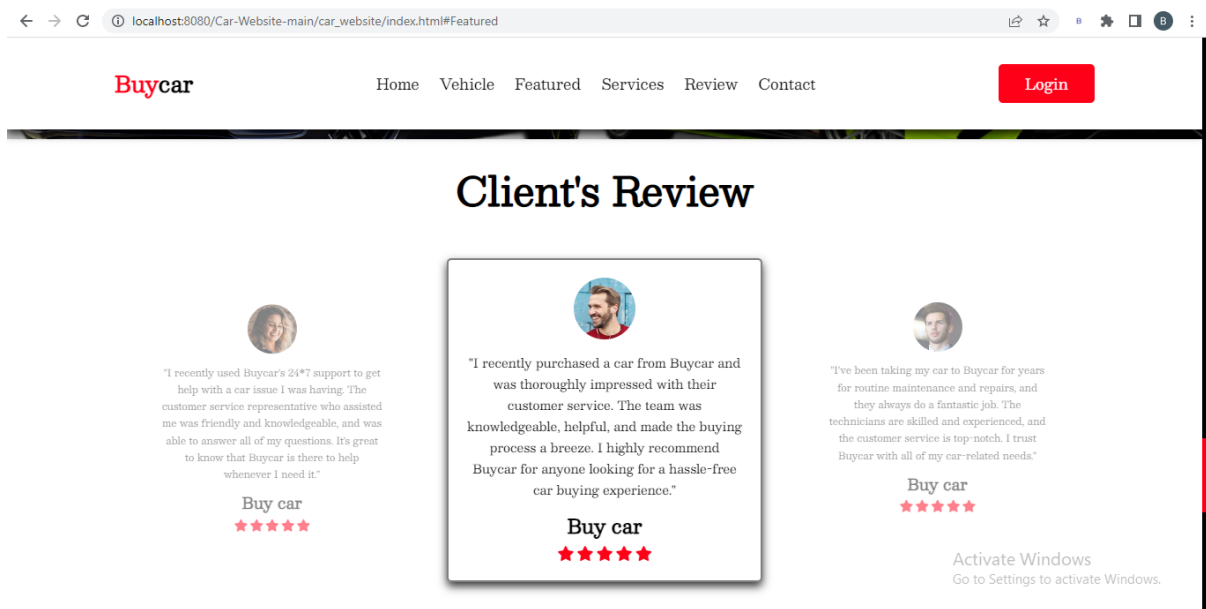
localhost:8080/Car-Website-main/car_website/index.html#Featured

B

Buycar

Home Vehicle Featured Services Review Contact

Login

Client's Review

"I recently used Buycar's 24*7 support to get help with a car issue I was having. The customer service representative who assisted me was friendly and knowledgeable, and was able to answer all of my questions. It's great to know that Buycar is there to help whenever I need it."

Buy car

"I recently purchased a car from Buycar and was thoroughly impressed with their customer service. The team was knowledgeable, helpful, and made the buying process a breeze. I highly recommend Buycar for anyone looking for a hassle-free car buying experience."

Buy car

"I've been taking my car to Buycar for years for routine maintenance and repairs, and they always do a fantastic job. The technicians are skilled and experienced, and the customer service is top-notch. I trust Buycar with all of my car-related needs."

Buy car

Activate Windows
Go to Settings to activate Windows.